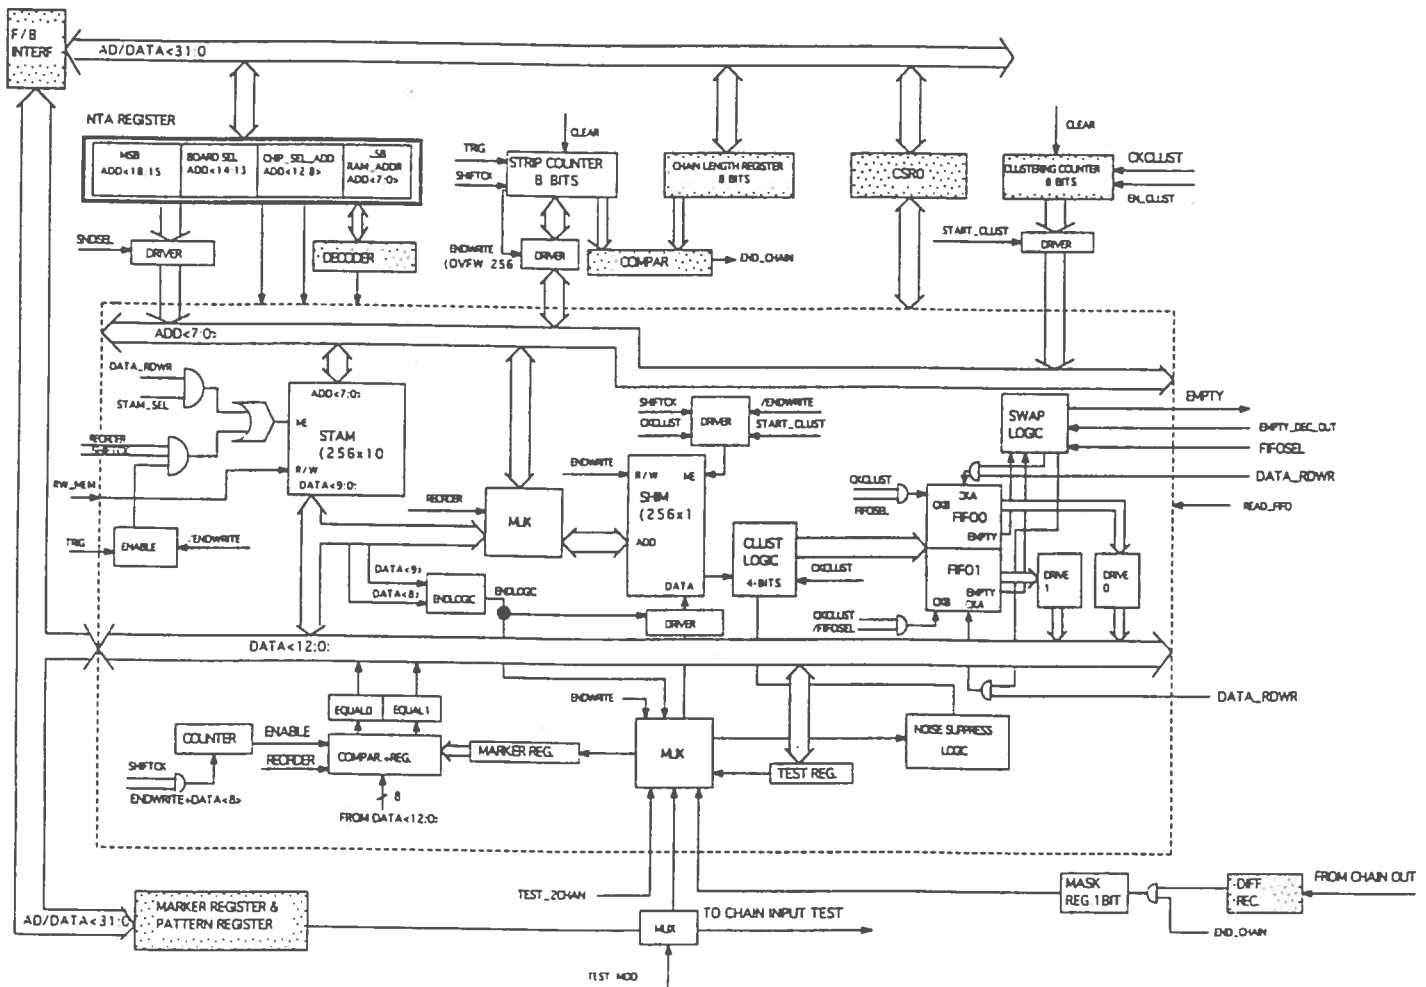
F/B INTERF

AD/DATA<31:0

NTA REGISTER

MSB ADD<18:15

BOARD SEL ADD<14:13

CHIP_SEL_ADD ADD<12:8>

LSB RAM_ADDR ADD<7:0>

CLEAR

TRIG

SHIFTCK

STRIP COUNTER 8 BITS

CHAIN LENGTH REGISTER 8 BITS

CSR0

CLEAR

CLUSTERING COUNTER 8 BITS

CKCLUST

EN_CLUST

SNDSEL

DRIVER

DECODER

ENDWRITE (OVFW 256

DRIVER

COMPAR

END_CHAIN

START_CLUST

DRIVER

ADD<7:0>

DATA_RDWR

STAM_SEL

REORDER SHIFTCK

RW_MEM

TRIG

ENABLE

/ENDWRITE

ADD<7:0>

ME

STAM (256x10

R/W

DATA<9:0>

REORDER

MUX

DATA<9>

DATA<8>

ENDLOGIC

ENDLOGIC

SHIFTCK

CKCLUST

DRIVER

/ENDWRITE

START_CLUST

ENDWRITE

R/W

ME

SHIM (256x1

ADD

DATA

DRIVER

CLUST LOGIC 4 BITS

CKCLUST

EMPTY

SWAP LOGIC

EMPTY_DEC_OUT

FIFOSEL

DATA_RDWR

CKCLUST

FIFOSEL

CKB

CKA

FIFO0

EMPTY

READ_FIFO

FIFO1

EMPTY

CKB

CKA

CKCLUST /FIFOSEL

DRIVE 1

DRIVE 0

DATA<12:0>

DATA_RDWR

EQUAL0

EQUAL1

COUNTER

ENABLE

SHIFTCK

REORDER

COMPAR.+REG.

MARKER REG.

ENDWRITE

MUX

NOISE SUPPRESS LOGIC

TEST REG.

ENDWRITE+DATA<8>

8

FROM DATA<12:0>

TEST_2CHAN

AD/DATA<31:0

MARKER REGISTER & PATTERN REGISTER

MUX

TO CHAIN INPUT TEST

TEST MOD

MASK REG 1BIT

DIFF REC.

FROM CHAIN OUT

END_CHAIN